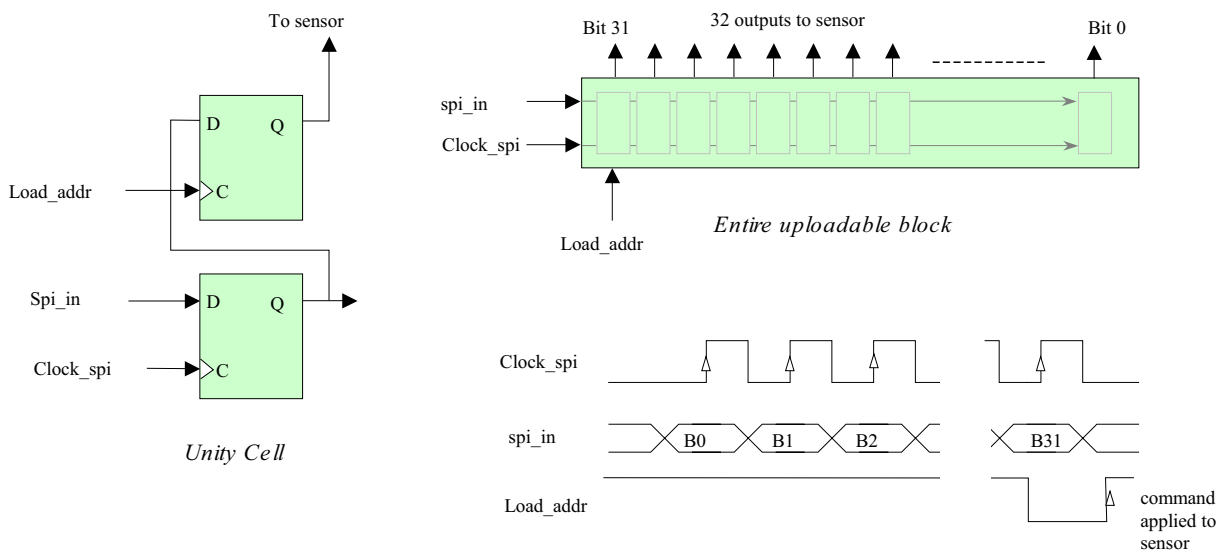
To sensor

D Q

Load_addr

C

Spi_in

D Q

Clock_spi

C

Unity Cell

Bit 31

32 outputs to sensor

Bit 0

spi_in

Clock_spi

Load_addr

Entire uploadable block

Clock_spi

spi_in

B0 B1 B2 B31

Load_addr

command applied to sensor